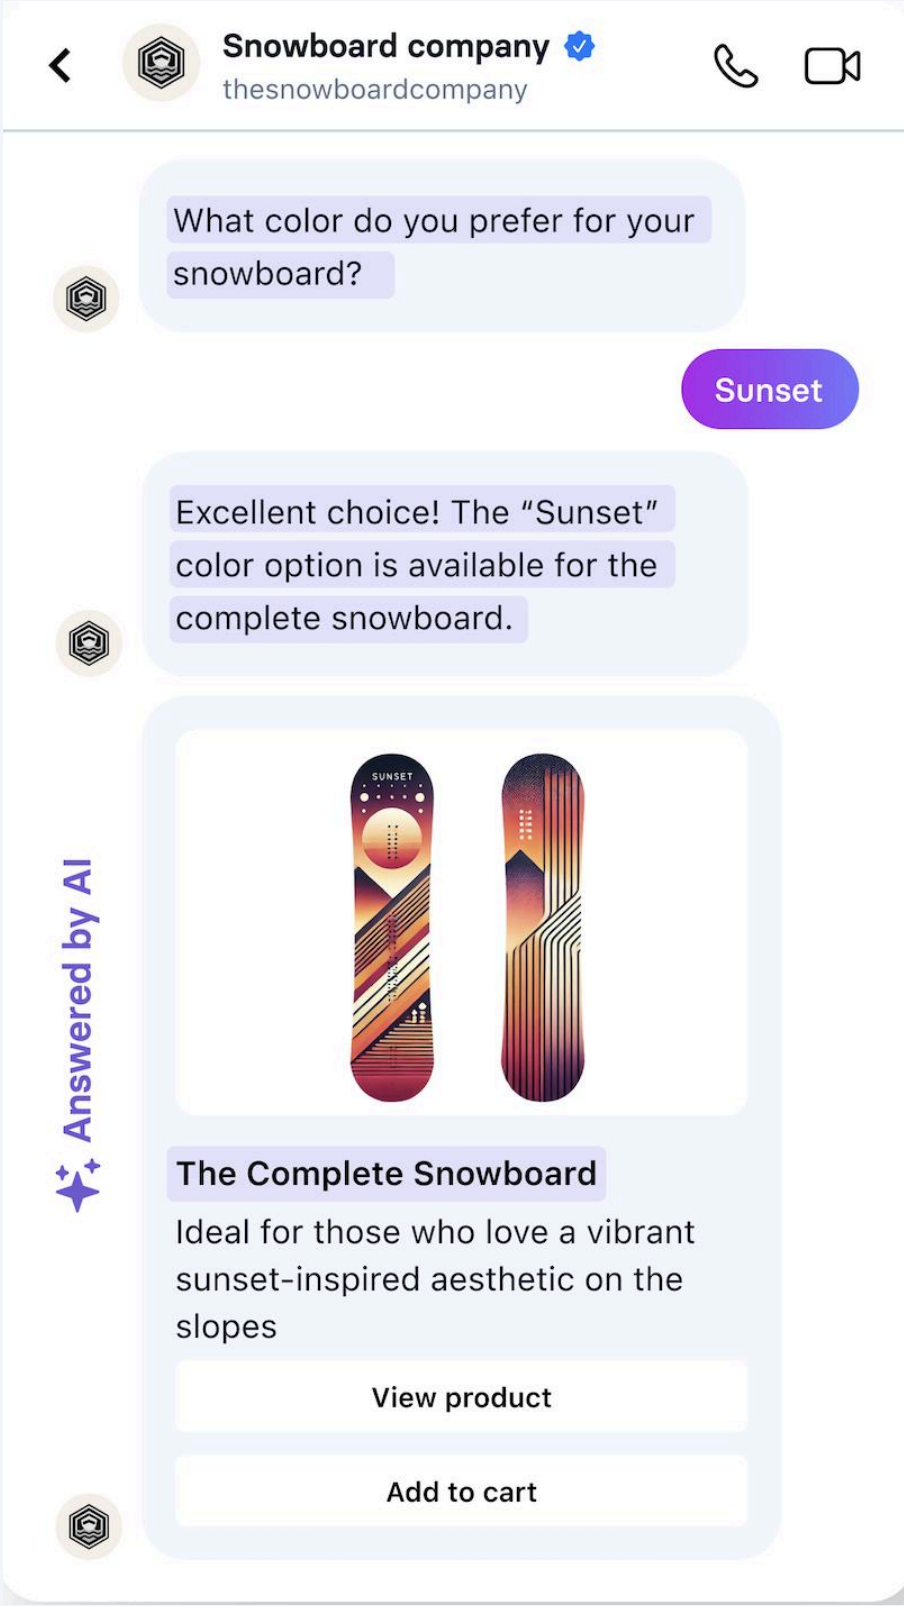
Snowboard company
thesnowboardcompany

What color do you prefer for your snowboard?

Sunset

Excellent choice! The “Sunset” color option is available for the complete snowboard.

Answered by AI

SUNSET

The Complete Snowboard
Ideal for those who love a vibrant sunset-inspired aesthetic on the slopes

View product

Add to cart